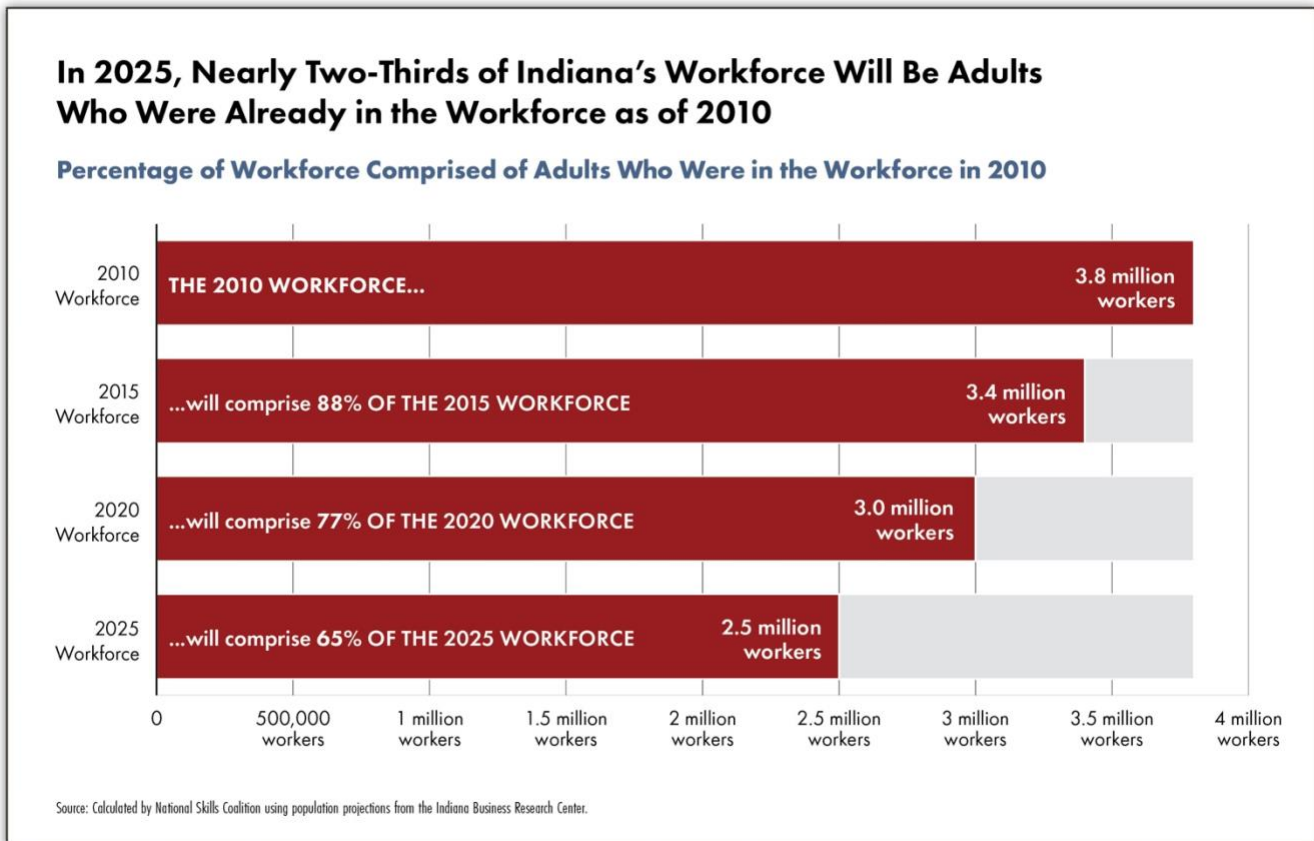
In 2025, Nearly Two-Thirds of Indiana's Workforce Will Be Adults Who Were Already in the Workforce as of 2010

Percentage of Workforce Comprised of Adults Who Were in the Workforce in 2010

2010 Workforce
THE 2010 WORKFORCE...
3.8 million workers

2015 Workforce
...will comprise 88% OF THE 2015 WORKFORCE
3.4 million workers

2020 Workforce
...will comprise 77% OF THE 2020 WORKFORCE
3.0 million workers

2025 Workforce
...will comprise 65% OF THE 2025 WORKFORCE
2.5 million workers

0
500,000 workers
1 million workers
1.5 million workers
2 million workers
2.5 million workers
3 million workers
3.5 million workers
4 million workers

Source: Calculated by National Skills Coalition using population projections from the Indiana Business Research Center.